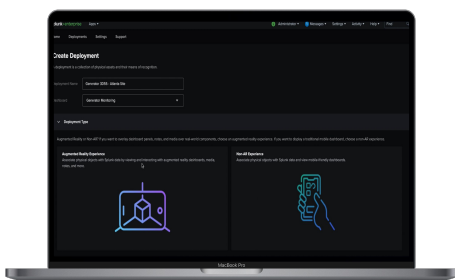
splunk>enterprise Apps ▾

Administrator ▾ Messages ▾ Settings ▾ Activity ▾ Help ▾ Find

ome Deployments Settings Support

Create Deployment

deployment is a collection of physical assets and their means of recognition.

Deployment Name Generator 2009 - Atlanta Site

Dashboard Generator Monitoring

Deployment Type

Augmented Reality or Non-AR? If you want to overlay dashboard panels, notes, and media over real-world components, choose an augmented reality experience. If you want to display a traditional mobile dashboard, choose a non-AR experience.

Augmented Reality Experience
Associate physical objects with Splunk data by viewing and interacting with augmented reality dashboards, media, notes, and more.

Non-AR Experience
Associate physical objects with Splunk data and view mobile-friendly dashboards.

MacBook Pro